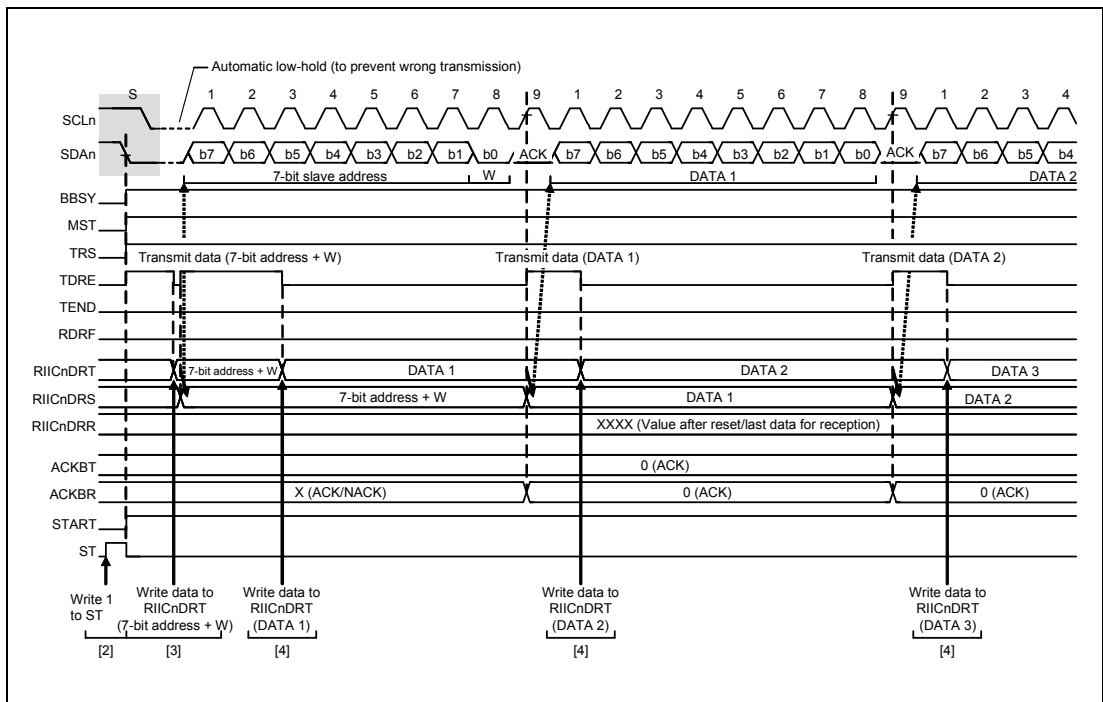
Automatic low-hold (to prevent wrong transmission)

S 1 2 3 4 5 6 7 8 9 1 2 3 4 5 6 7 8 9 1 2 3 4

SCLn

SDAn b7 b6 b5 b4 b3 b2 b1 b0 ACK b7 b6 b5 b4 b3 b2 b1 b0 ACK b7 b6 b5 b4

7-bit slave address W DATA 1 DATA 2

BBSY

MST

TRS

Transmit data (7-bit address + W) Transmit data (DATA 1) Transmit data (DATA 2)

TDRE

TEND

RDRF

RIICnDRT 7-bit address + W DATA 1 DATA 2 DATA 3

RIICnDRS 7-bit address + W DATA 1 DATA 2

RIICnDRR XXXX (Value after reset/last data for reception)

ACKBT 0 (ACK)

ACKBR X (ACK/NACK) 0 (ACK) 0 (ACK)

START

ST

Write 1 to ST

Write data to RIICnDRT (7-bit address + W)

Write data to RIICnDRT (DATA 1)

Write data to RIICnDRT (DATA 2)

Write data to RIICnDRT (DATA 3)

[2] [3] [4] [4] [4]